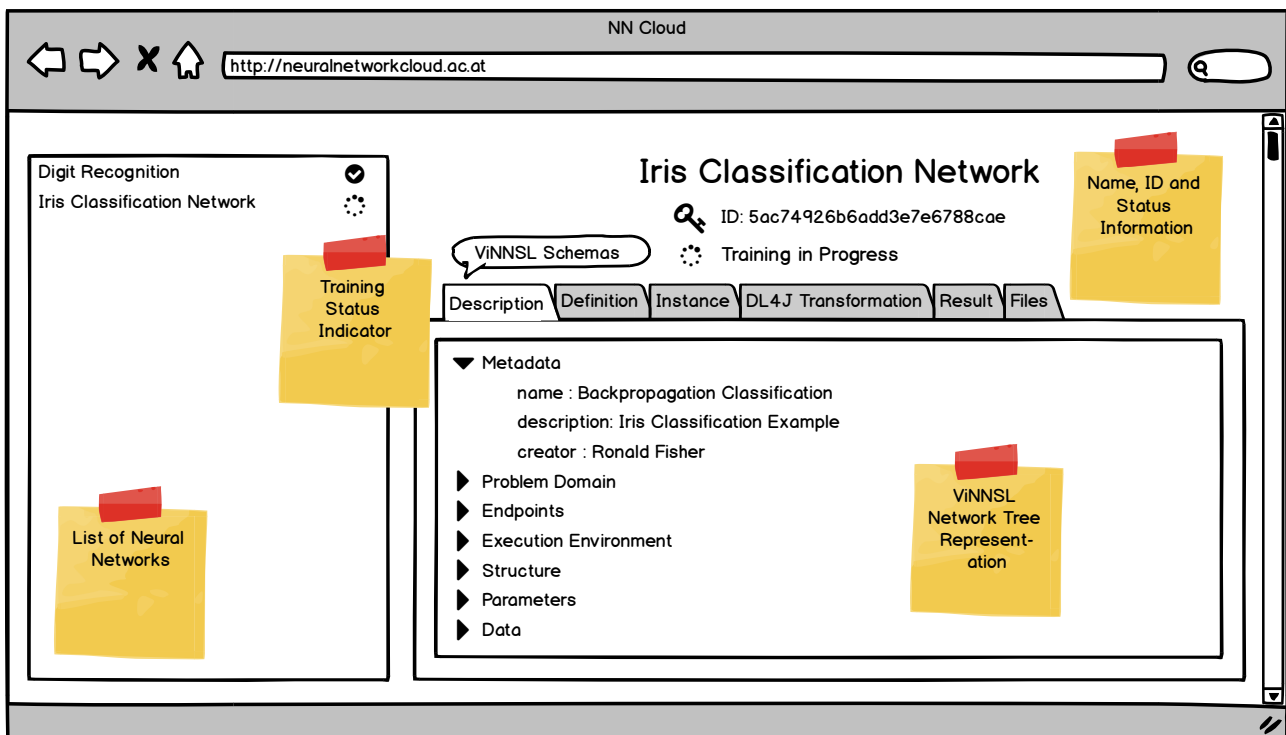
NN Cloud

http://neuralnetworkcloud.ac.at

Digit Recognition
Iris Classification Network

Training Status Indicator

List of Neural Networks

Iris Classification Network

ID: 5ac74926b6add3e7e6788cae

Training in Progress

Name, ID and Status Information

ViNNSL Schemas

Description | Definition | Instance | DL4J Transformation | Result | Files

Metadata
name : Backpropagation Classification
description: Iris Classification Example
creator : Ronald Fisher
Problem Domain
Endpoints
Execution Environment
Structure
Parameters
Data

ViNNSL Network Tree Representation